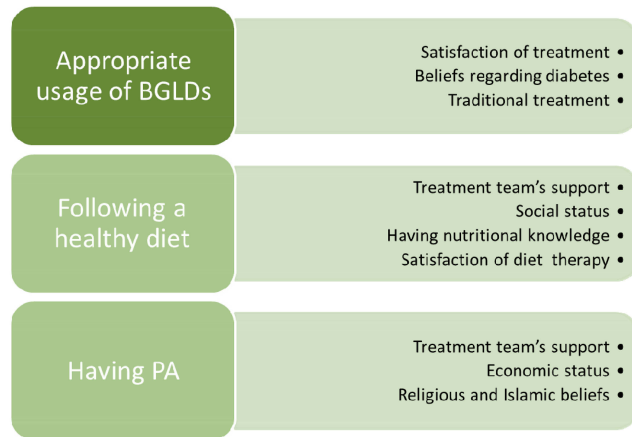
Appropriate usage of BGLDs

- Satisfaction of treatment
- Beliefs regarding diabetes
- Traditional treatment

Following a healthy diet

- Treatment team's support
- Social status
- Having nutritional knowledge
- Satisfaction of diet therapy

Having PA

- Treatment team's support
- Economic status
- Religious and Islamic beliefs